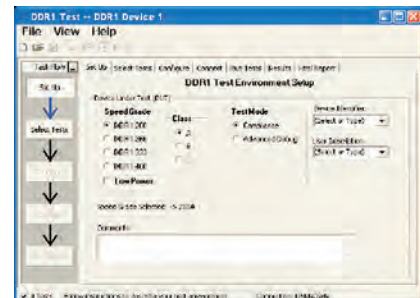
DDR1 Test -- DDR1 Device 1

File View Help

Test Flow

Set Up

Select Tests

Set Up | Select Tests | Configure | Connect | Run Tests | Results | Html Report

DDR1 Test Environment Setup

Device Under Test (DUT)

Speed Grade

DDR1-200

DDR1-266

DDR1-333

DDR1-400

Low Power

Class

A

B

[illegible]

Test Mode

Compliance

Advanced/Debug

Device Identifier:

(Select or Type)

User Description:

(Select or Type)

Speed Grade Selected: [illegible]

Comments:

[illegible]